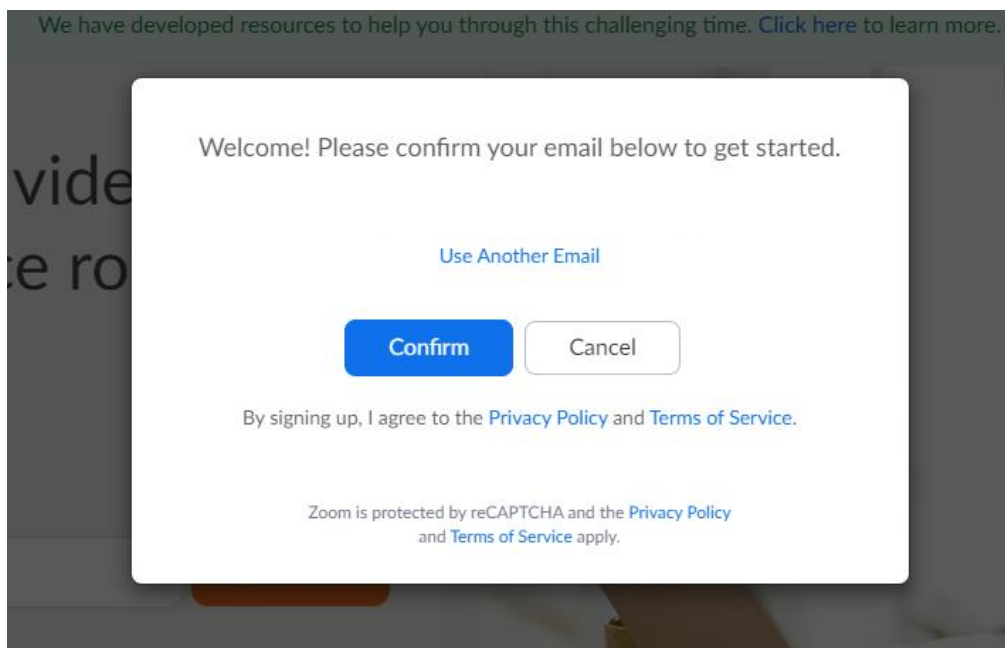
We have developed resources to help you through this challenging time. Click here to learn more.

vide
ce ro

Welcome! Please confirm your email below to get started.

Use Another Email

Confirm

Cancel

By signing up, I agree to the Privacy Policy and Terms of Service.

Zoom is protected by reCAPTCHA and the Privacy Policy and Terms of Service apply.